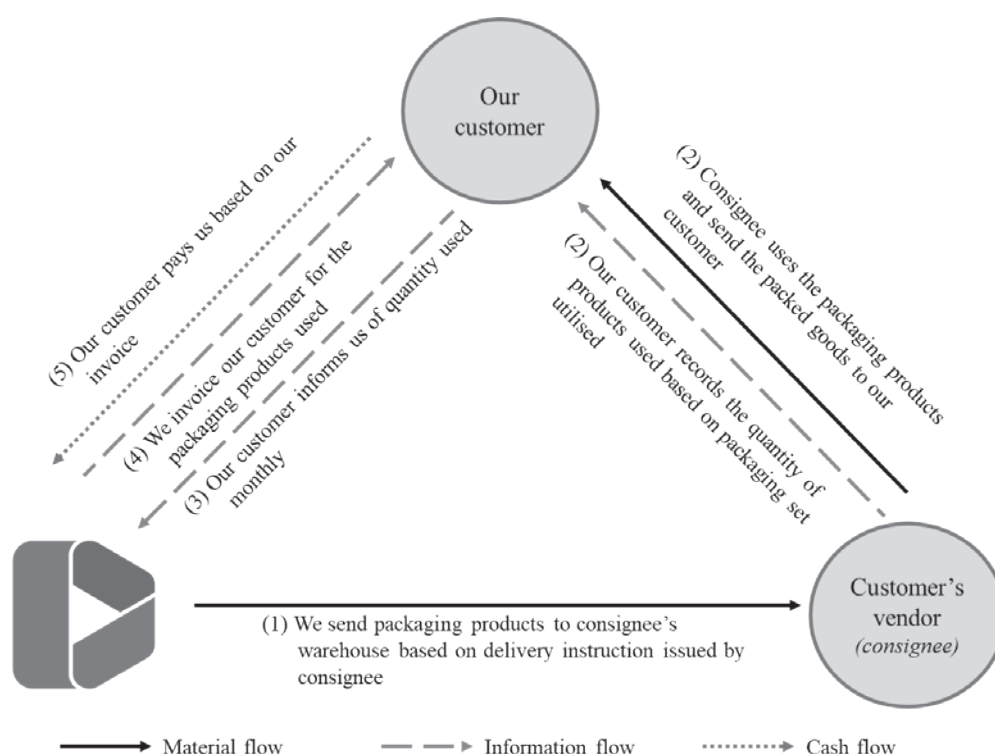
Our customer

(5) Our customer pays us based on our invoice

(4) We invoice our customer for the packaging products used

(3) Our customer informs us of quantity used monthly

(2) Consignee uses the packaging products and send the packed goods to our customer

(2) Our customer records the quantity of products used based on packaging set utilised

(1) We send packaging products to consignee's warehouse based on delivery instruction issued by consignee

Customer's vendor (consignee)

Material flow

Information flow

Cash flow